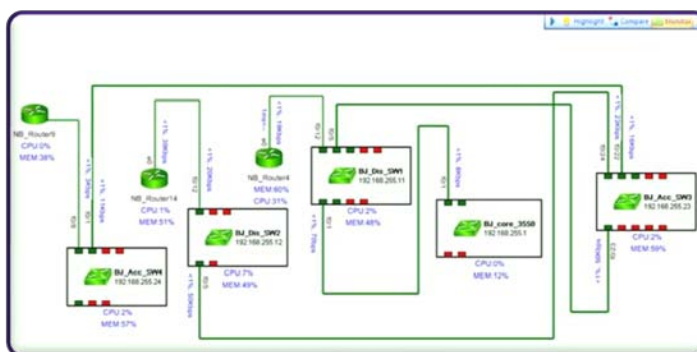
Highlight Compare Modular

NB_Router9
CPU:0%
MEM:38%

NB_Router14
CPU:1%
MEM:51%

NB_Router4
MEM:60%
CPU:31%

BJ_Dis_SW1
192.168.255.11
CPU:2%
MEM:48%

BJ_core_3550
192.168.255.1
CPU:0%
MEM:12%

BJ_Acc_SW3
192.168.255.23
CPU:2%
MEM:59%

BJ_Dis_SW2
192.168.255.12
CPU:7%
MEM:49%

BJ_Acc_SW4
192.168.255.24
CPU:2%
MEM:57%

<1%, 1Mbps
<1%, 3Mbps
<1%, 29Mbps
<1%, 1Mbps
<1%, 8Mbps
<1%, 7Mbps
<1%, 23Mbps
<1%, 1Mbps
<1%, 50Mbps
<1%, 50Mbps